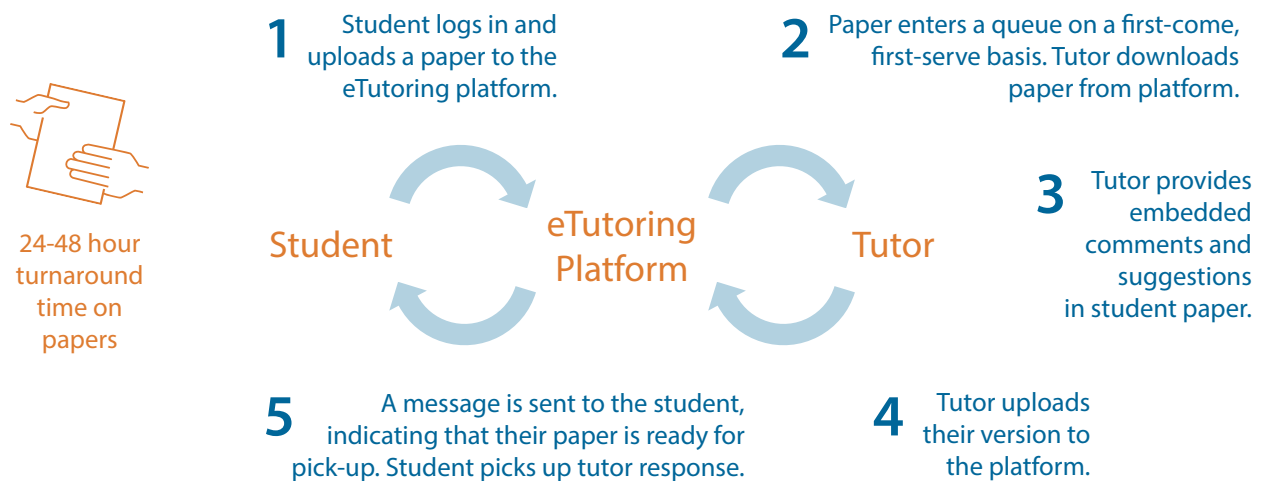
24-48 hour turnaround time on papers

1 Student logs in and uploads a paper to the eTutoring platform.

2 Paper enters a queue on a first-come, first-serve basis. Tutor downloads paper from platform.

Student

eTutoring Platform

Tutor

3 Tutor provides embedded comments and suggestions in student paper.

5 A message is sent to the student, indicating that their paper is ready for pick-up. Student picks up tutor response.

4 Tutor uploads their version to the platform.